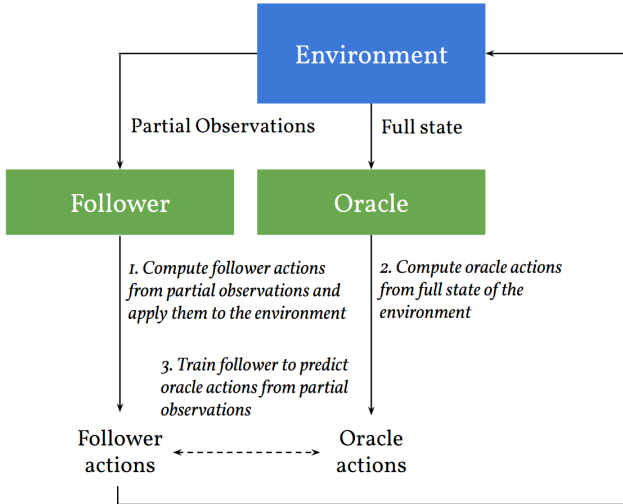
Environment

Partial Observations

Full state

Follower

Oracle

1. Compute follower actions from partial observations and apply them to the environment

2. Compute oracle actions from full state of the environment

3. Train follower to predict oracle actions from partial observations

Follower actions

Oracle actions